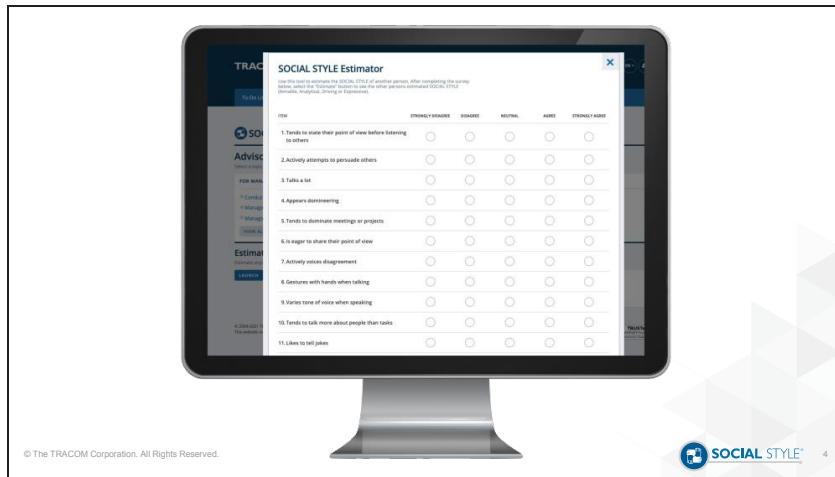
TRAC

SOC

Advisc

FOR MAN

Estimat

LAUNCH

×

SOCIAL STYLE Estimator

Use this tool to estimate the SOCIAL STYLE of another person. After completing the survey below, select the "Estimate" button to see the other persons estimated SOCIAL STYLE (Amiable, Analytical, Driving or Expressive).

| ITEM | STRONGLY DISAGREE | DISAGREE | NEUTRAL | AGREE | STRONGLY AGREE |
|---|---|---|---|---|---|
| 1. Tends to state their point of view before listening to others | ○ | ○ | ○ | ○ | ○ |
| 2. Actively attempts to persuade others | ○ | ○ | ○ | ○ | ○ |
| 3. Talks a lot | ○ | ○ | ○ | ○ | ○ |
| 4. Appears domineering | ○ | ○ | ○ | ○ | ○ |
| 5. Tends to dominate meetings or projects | ○ | ○ | ○ | ○ | ○ |
| 6. Is eager to share their point of view | ○ | ○ | ○ | ○ | ○ |
| 7. Actively voices disagreement | ○ | ○ | ○ | ○ | ○ |
| 8. Gestures with hands when talking | ○ | ○ | ○ | ○ | ○ |
| 9. Varies tone of voice when speaking | ○ | ○ | ○ | ○ | ○ |
| 10. Tends to talk more about people than tasks | ○ | ○ | ○ | ○ | ○ |
| 11. Likes to tell jokes | ○ | ○ | ○ | ○ | ○ |

© The TRACOM Corporation. All Rights Reserved.

SOCIAL STYLE®

4